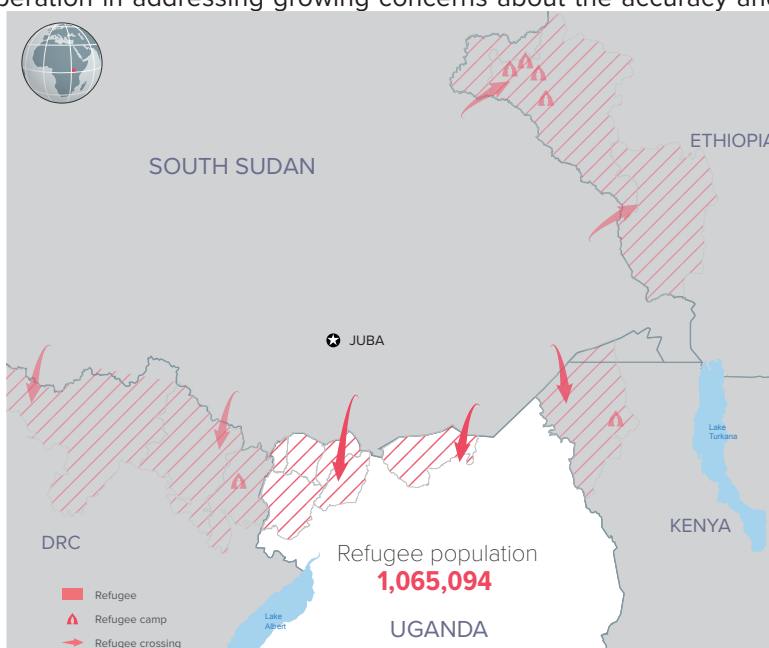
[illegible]eration in addressing growing concerns about the accuracy and

ETHIOPIA

SOUTH SUDAN

JUBA

Lake Turkana

DRC

KENYA

Refugee population
1,065,094

Refugee

Refugee camp

Refugee crossing

Lake Albert

UGANDA